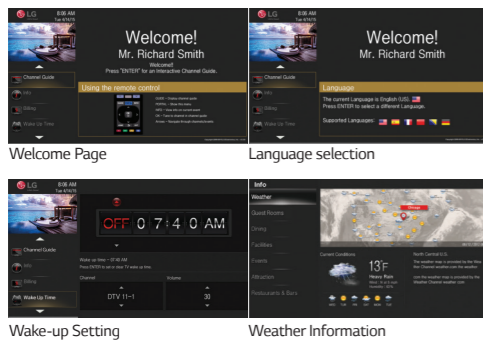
LG 8:06 AM Tue 4/14/15

Welcome!
Mr. Richard Smith
Welcome!
Press "ENTER" for an Interactive Channel Guide.

Channel Guide
Info
Billing
Wake Up Time

Using the remote control

Welcome Page

LG 8:06 AM Tue 4/14/15

Welcome!
Mr. Richard Smith

Channel Guide
Info
Billing
Wake Up Time

Language
The current Language is English (US).
Press ENTER to select a different Language.
Supported Languages:

Language selection

LG 8:06 AM Tue 4/14/15

Channel Guide
Info
Billing
Wake Up Time

OFF 0 7 : 4 0 AM

Wake up Alarm — 07:40 AM
Press ENTER to set or clear TV active time.
Channel
DTV 11-1
Volume
30

Wake-up Setting

Info
Weather
Guest Rooms
Dining
Facilities
Events
Attraction
Restaurants & Bars

Chicago

Current Conditions
13°F
Heavy Rain
North Central U.S.

Weather Information